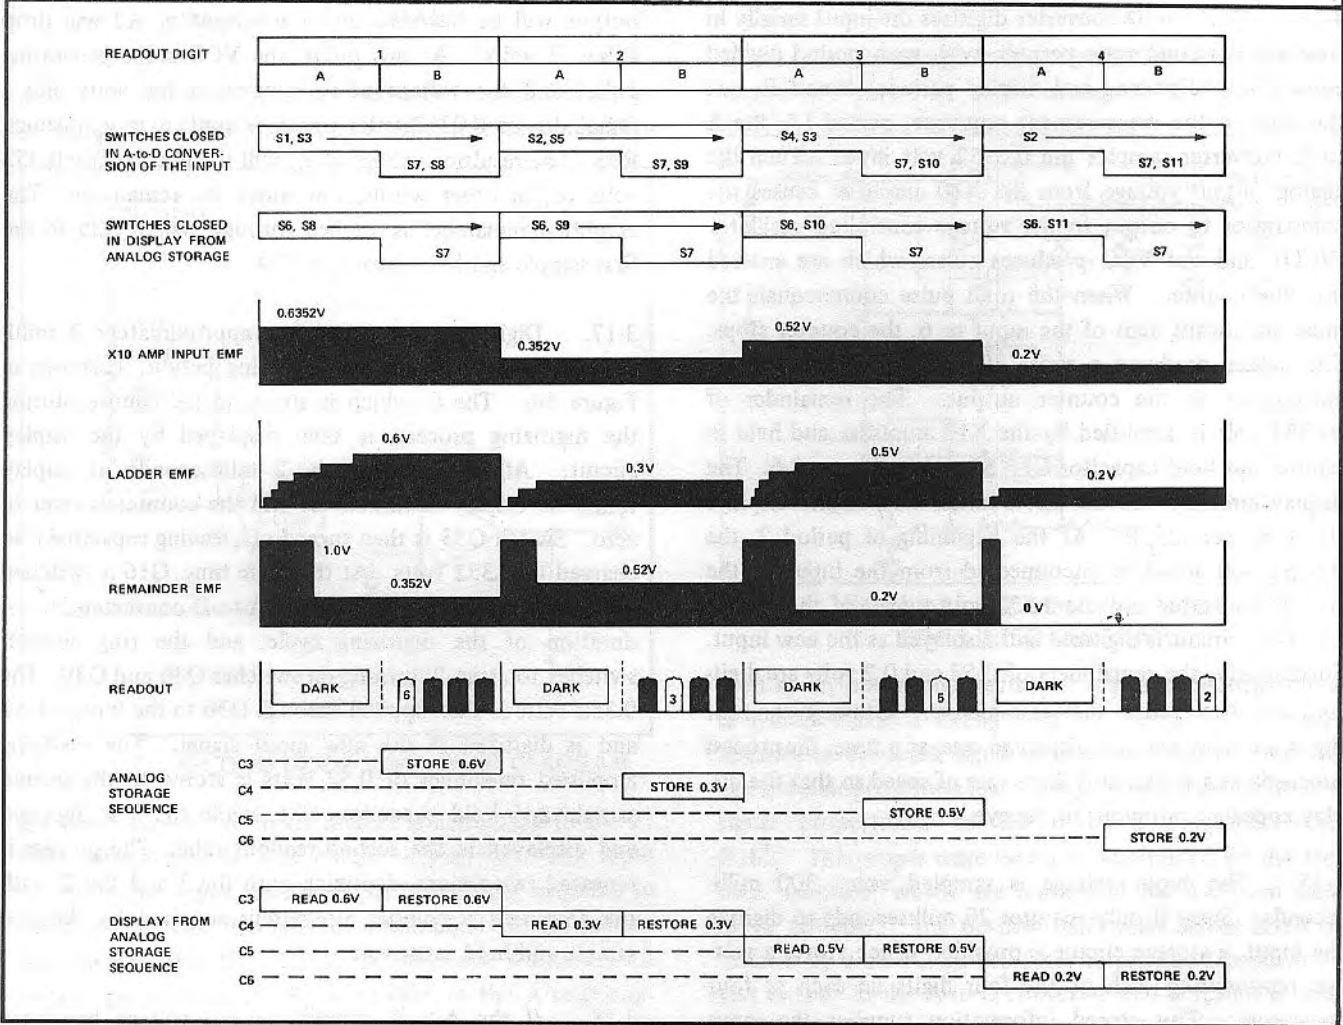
READOUT DIGIT
1 2 3 4
A B A B A B A B

SWITCHES CLOSED IN A-to-D CONVERSION OF THE INPUT
S1, S3
S7, S8
S2, S5
S7, S9
S4, S3
S7, S10
S2
S7, S11

SWITCHES CLOSED IN DISPLAY FROM ANALOG STORAGE
S6, S8
S7
S6, S9
S7
S6, S10
S7
S6, S11
S7

X10 AMP INPUT EMF
0.6352V
0.352V
0.52V
0.2V

LADDER EMF
0.6V
0.3V
0.5V
0.2V

REMAINDER EMF
1.0V
0.352V
0.52V
0.2V
0 V

READOUT
DARK
6
DARK
3
DARK
5
DARK
2

ANALOG STORAGE SEQUENCE
C3
C4
C5
C6
STORE 0.6V
STORE 0.3V
STORE 0.5V
STORE 0.2V

DISPLAY FROM ANALOG STORAGE SEQUENCE
C3
C4
C5
C6
READ 0.6V
RESTORE 0.6V
READ 0.3V
RESTORE 0.3V
READ 0.5V
RESTORE 0.5V
READ 0.2V
RESTORE 0.2V